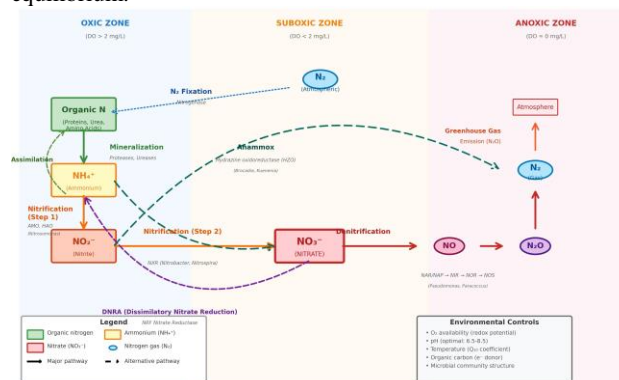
equilibrium.

OXIC ZONE
(DO > 2 mg/L)

SUBOXIC ZONE
(DO < 2 mg/L)

ANOXIC ZONE
(DO ≈ 0 mg/L)

N₂
(Atmospheric)

N₂ Fixation
(Nitrogenase)

Atmosphere

Organic N
(Proteins, Urea, Amino Acids)

Mineralization
Proteases, Ureases

Anammox
Hydrazine oxidoreductase (HZO)
(Brocadia, Kuenenia)

Greenhouse Gas
Emission (N₂O)

Assimilation

NH₄⁺
(Ammonium)

N₂
(Gas)

Nitrification (Step 1)
AMO, HAO
(Nitrosomonas)

NO₂⁻
(Nitrite)

Nitrification (Step 2)

NO₃⁻
(NITRATE)

Denitrification

NO

N₂O

NXR (Nitrobacter, Nitrospira)

NAR/NAP → NIR → NOR → NOS
(Pseudomonas, Paracoccus)

DNRA (Dissimilatory Nitrate Reduction)
NRF Nitrite Reductase

Legend
Organic nitrogen
Ammonium (NH₄⁺)
Nitrate (NO₃⁻)
Nitrogen gas (N₂)
Major pathway
Alternative pathway

Environmental Controls
• O₂ availability (redox potential)
• pH (optimal: 6.5-8.5)
• Temperature (Q₁₀ coefficient)
• Organic carbon (e⁻ donor)
• Microbial community structure